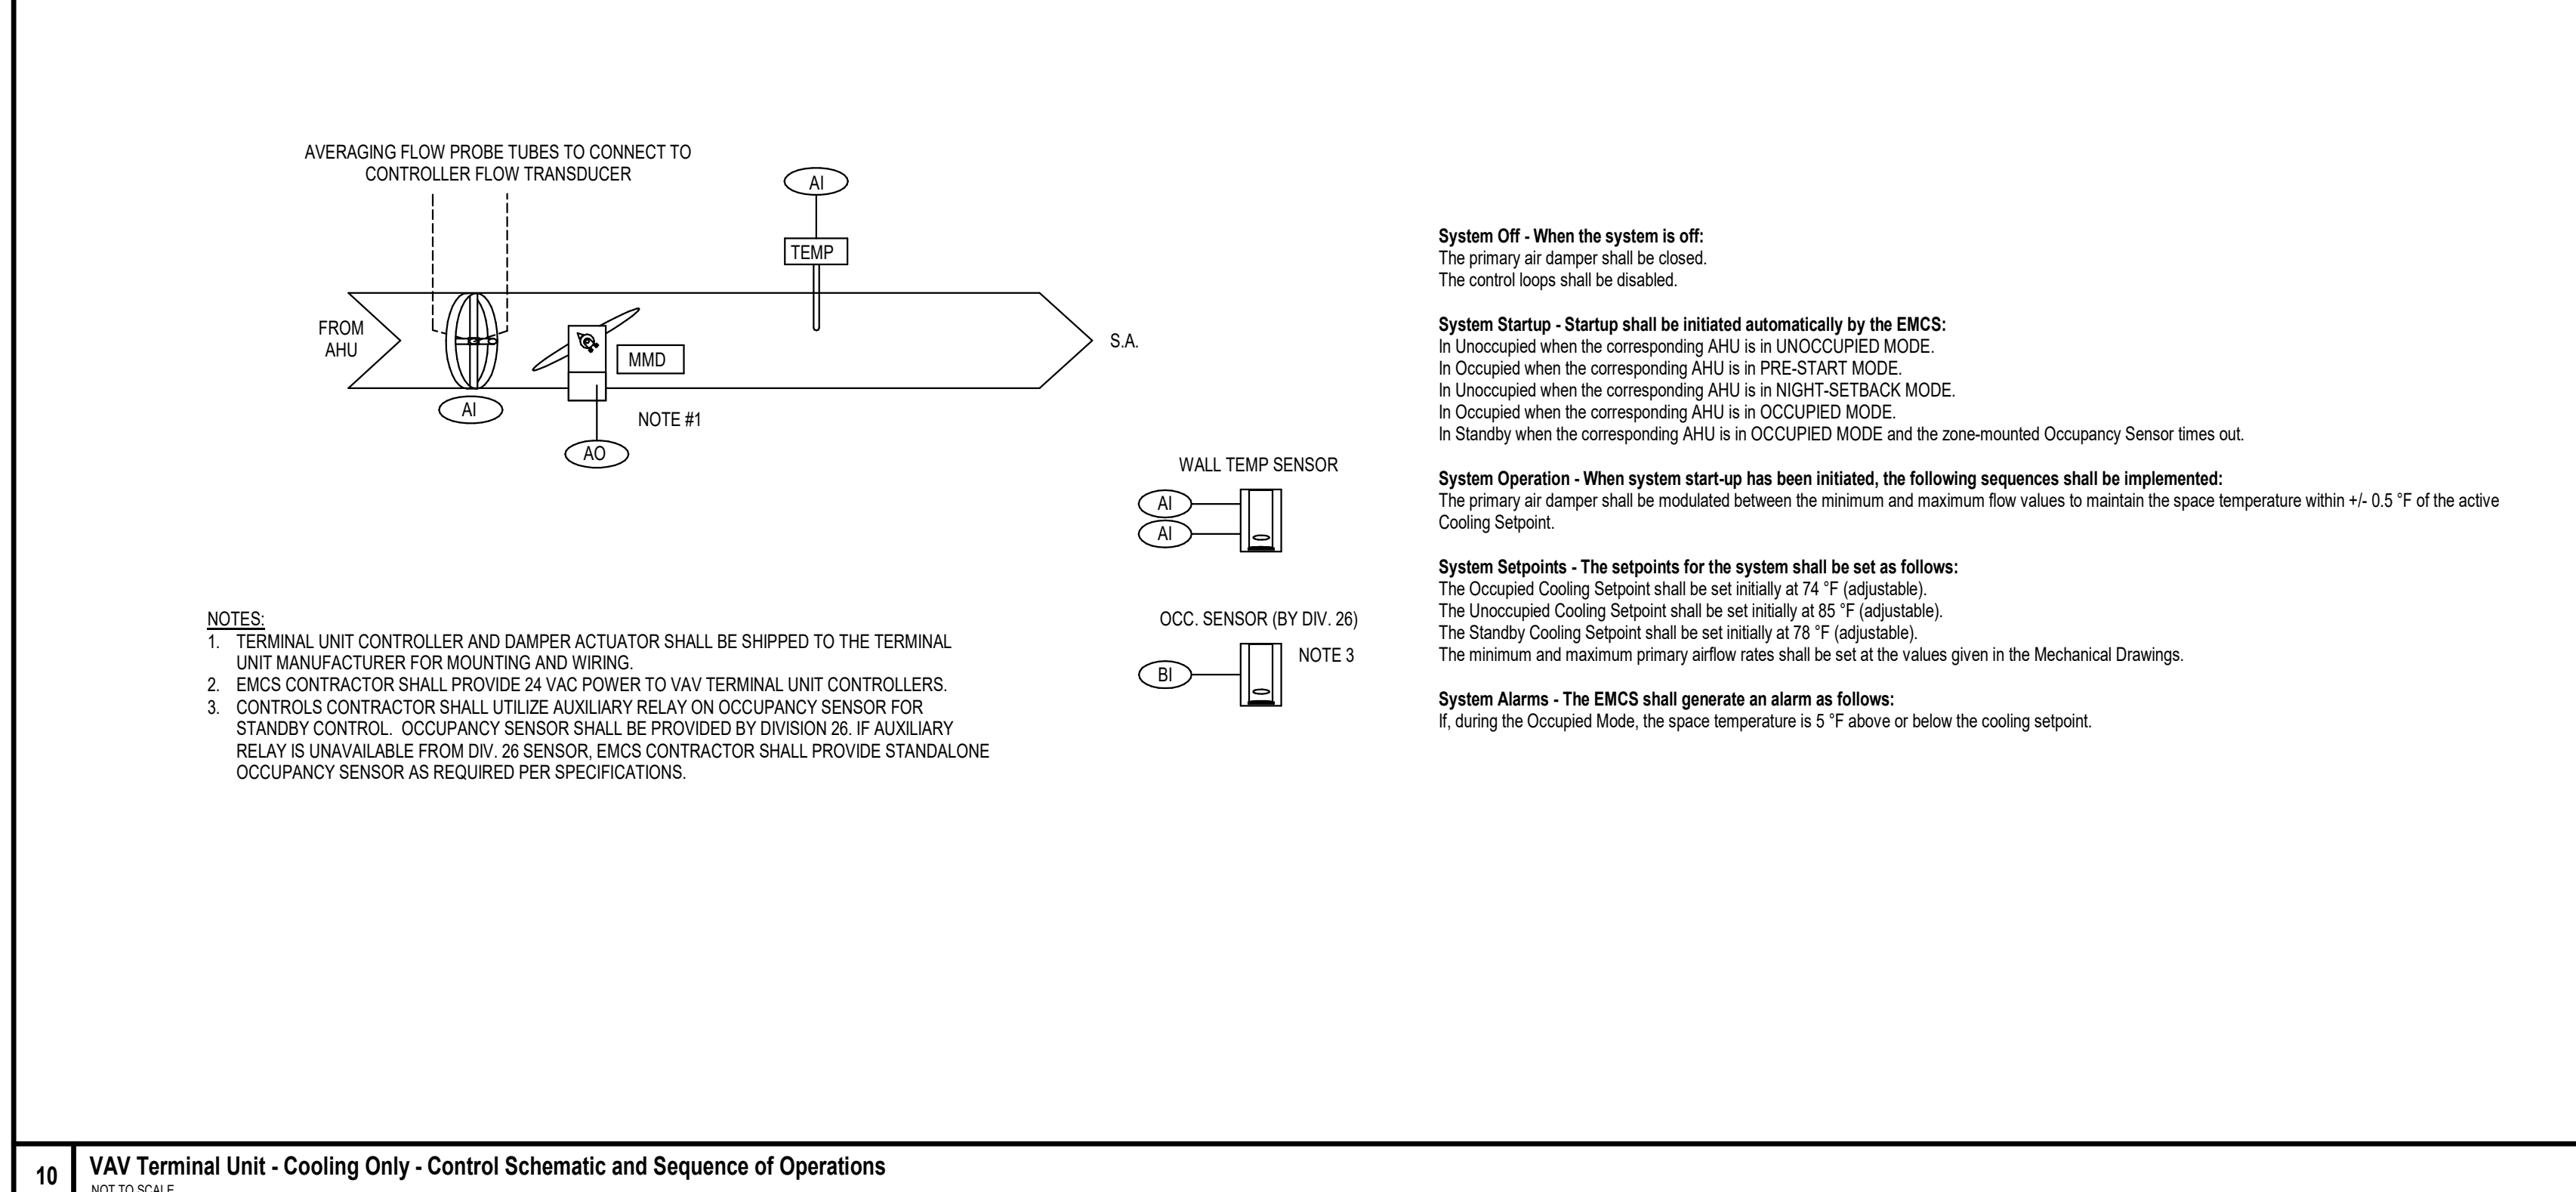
AVERAGING FLOW PROBE TUBES TO CONNECT TO CONTROLLER FLOW TRANSDUCER

AI

TEMP

FROM AHU

MMD

S.A.

AI

NOTE #1

AO

WALL TEMP SENSOR

AI

AI

OCC. SENSOR (BY DIV. 26)

NOTE 3

BI

NOTES:
1. TERMINAL UNIT CONTROLLER AND DAMPER ACTUATOR SHALL BE SHIPPED TO THE TERMINAL UNIT MANUFACTURER FOR MOUNTING AND WIRING.
2. EMCS CONTRACTOR SHALL PROVIDE 24 VAC POWER TO VAV TERMINAL UNIT CONTROLLERS.
3. CONTROLS CONTRACTOR SHALL UTILIZE AUXILIARY RELAY ON OCCUPANCY SENSOR FOR STANDBY CONTROL. OCCUPANCY SENSOR SHALL BE PROVIDED BY DIVISION 26. IF AUXILIARY RELAY IS UNAVAILABLE FROM DIV. 26 SENSOR, EMCS CONTRACTOR SHALL PROVIDE STANDALONE OCCUPANCY SENSOR AS REQUIRED PER SPECIFICATIONS.

**System Off - When the system is off:**
The primary air damper shall be closed.
The control loops shall be disabled.

**System Startup - Startup shall be initiated automatically by the EMCS:**
In Unoccupied when the corresponding AHU is in UNOCCUPIED MODE.
In Occupied when the corresponding AHU is in PRE-START MODE.
In Unoccupied when the corresponding AHU is in NIGHT-SETBACK MODE.
In Occupied when the corresponding AHU is in OCCUPIED MODE.
In Standby when the corresponding AHU is in OCCUPIED MODE and the zone-mounted Occupancy Sensor times out.

**System Operation - When system start-up has been initiated, the following sequences shall be implemented:**
The primary air damper shall be modulated between the minimum and maximum flow values to maintain the space temperature within +/- 0.5 °F of the active Cooling Setpoint.

**System Setpoints - The setpoints for the system shall be set as follows:**
The Occupied Cooling Setpoint shall be set initially at 74 °F (adjustable).
The Unoccupied Cooling Setpoint shall be set initially at 85 °F (adjustable).
The Standby Cooling Setpoint shall be set initially at 78 °F (adjustable).
The minimum and maximum primary airflow rates shall be set at the values given in the Mechanical Drawings.

**System Alarms - The EMCS shall generate an alarm as follows:**
If, during the Occupied Mode, the space temperature is 5 °F above or below the cooling setpoint.

10
VAV Terminal Unit - Cooling Only - Control Schematic and Sequence of Operations
NOT TO SCALE